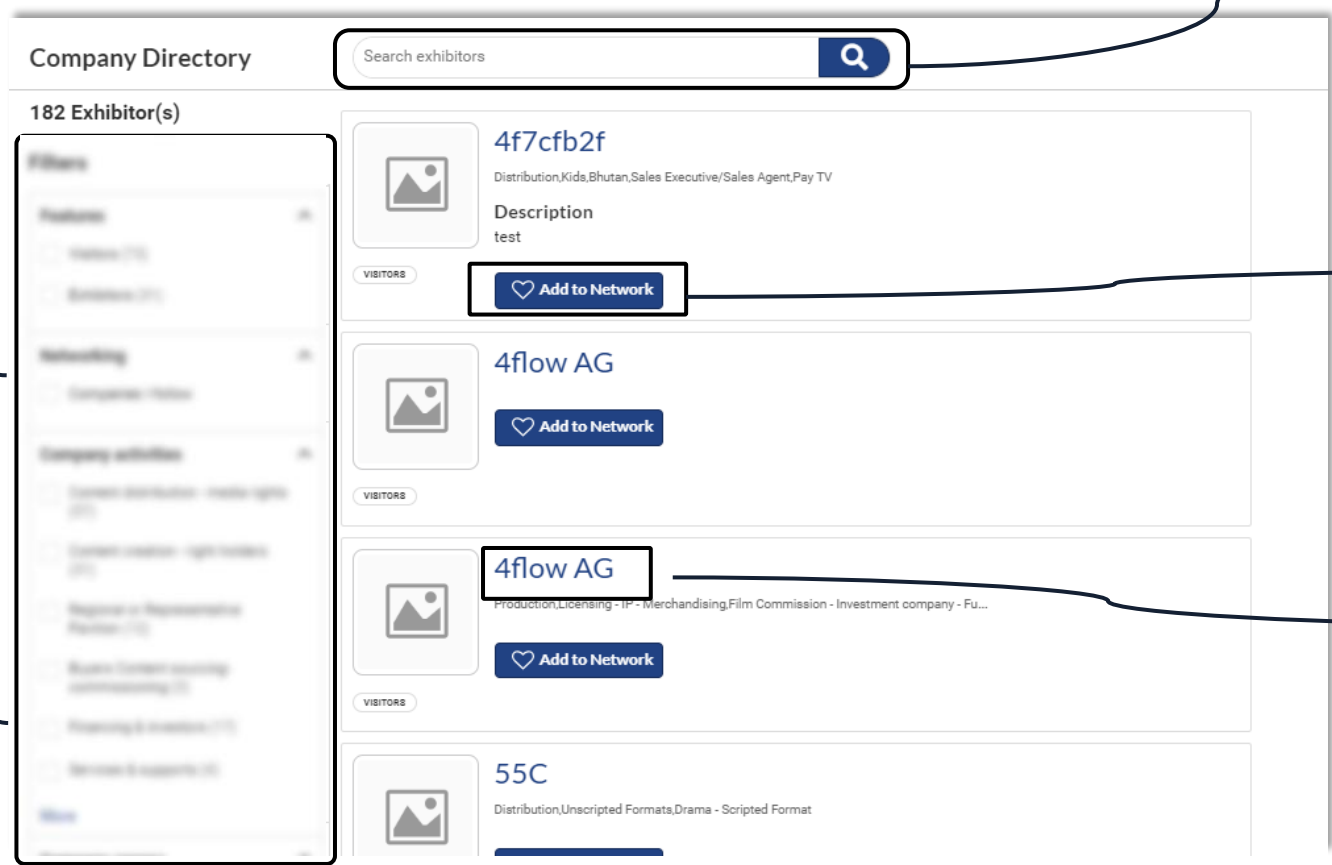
Company Directory

Search exhibitors

182 Exhibitor(s)

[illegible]

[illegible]

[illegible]

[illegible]

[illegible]

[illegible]

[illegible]

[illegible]

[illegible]

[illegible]

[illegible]

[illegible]

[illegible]

4f7cfb2f

Distribution,Kids,Bhutan,Sales Executive/Sales Agent,Pay TV

Description

test

VISITORS

Add to Network

4flow AG

Add to Network

VISITORS

4flow AG

Production,Licensing - IP - Merchandising,Film Commission - Investment company - Fu...

Add to Network

VISITORS

55C

Distribution,Unscripted Formats,Drama - Scripted Format